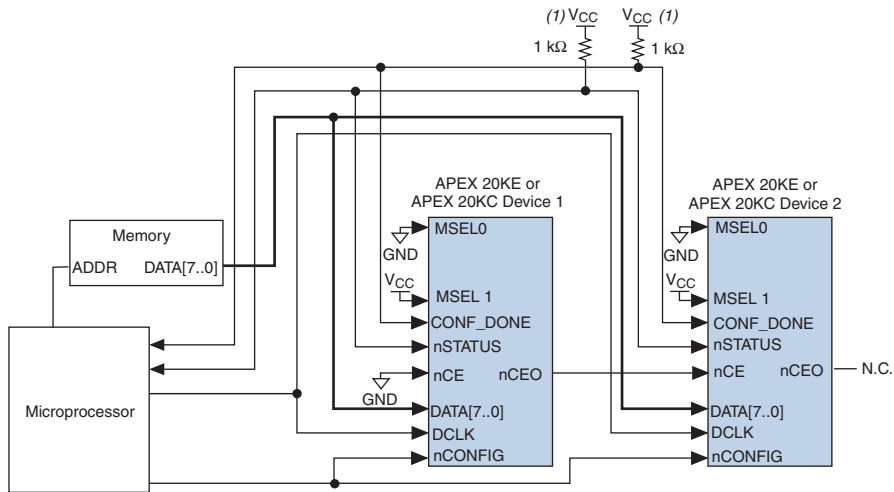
(1) $V_{CC}$

$V_{CC}$ (1)

1 kΩ

1 kΩ

APEX 20KE or APEX 20KC Device 1

APEX 20KE or APEX 20KC Device 2

Memory

ADDR DATA[7..0]

Microprocessor

MSEL0

GND

$V_{CC}$

MSEL 1

CONF_DONE

nSTATUS

nCE nCEO

GND

DATA[7..0]

DCLK

nCONFIG

MSEL0

GND

$V_{CC}$

MSEL 1

CONF_DONE

nSTATUS

nCE nCEO

N.C.

DATA[7..0]

DCLK

nCONFIG